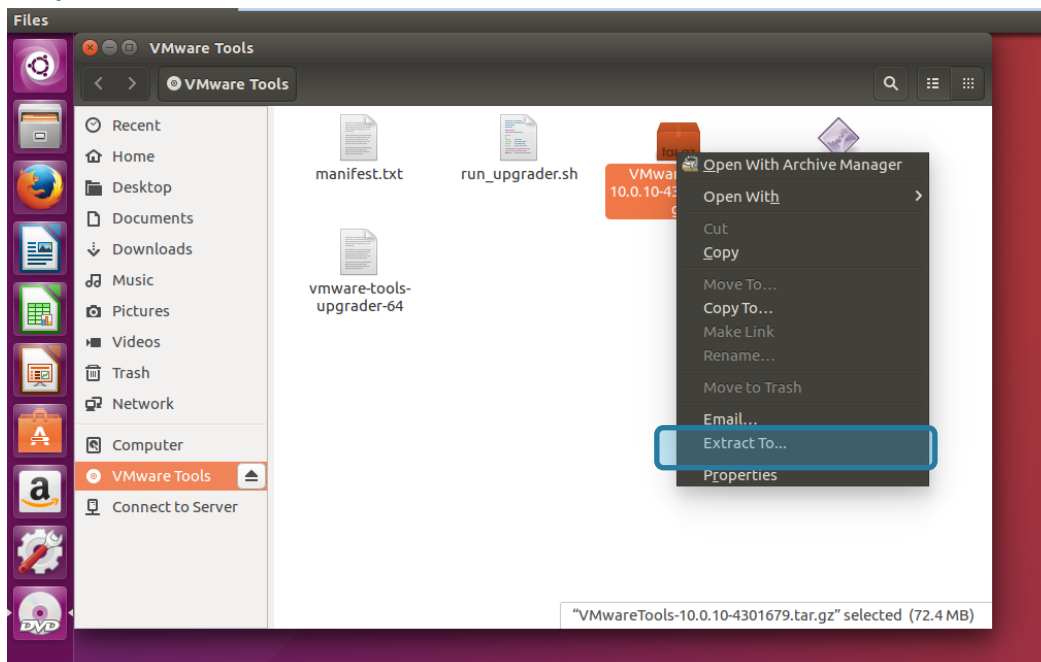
Files

VMware Tools

VMware Tools

Recent
Home
Desktop
Documents
Downloads
Music
Pictures
Videos
Trash
Network
Computer
VMware Tools
Connect to Server

manifest.txt
run_upgrader.sh
VMwar
10.0.10-43
g
vmware-tools-upgrader-64

tar.gz

Open With Archive Manager
Open With
Cut
Copy
Move To…
Copy To…
Make Link
Rename…
Move to Trash
Email…
Extract To…
Properties

"VMwareTools-10.0.10-4301679.tar.gz" selected (72.4 MB)

DVD